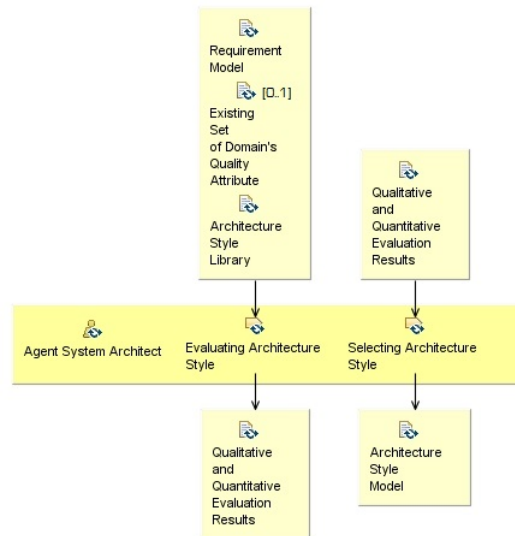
Requirement Model

[0..1] Existing Set of Domain's Quality Attribute

Architecture Style Library

Qualitative and Quantitative Evaluation Results

Agent System Architect

Evaluating Architecture Style

Selecting Architecture Style

Qualitative and Quantitative Evaluation Results

Architecture Style Model